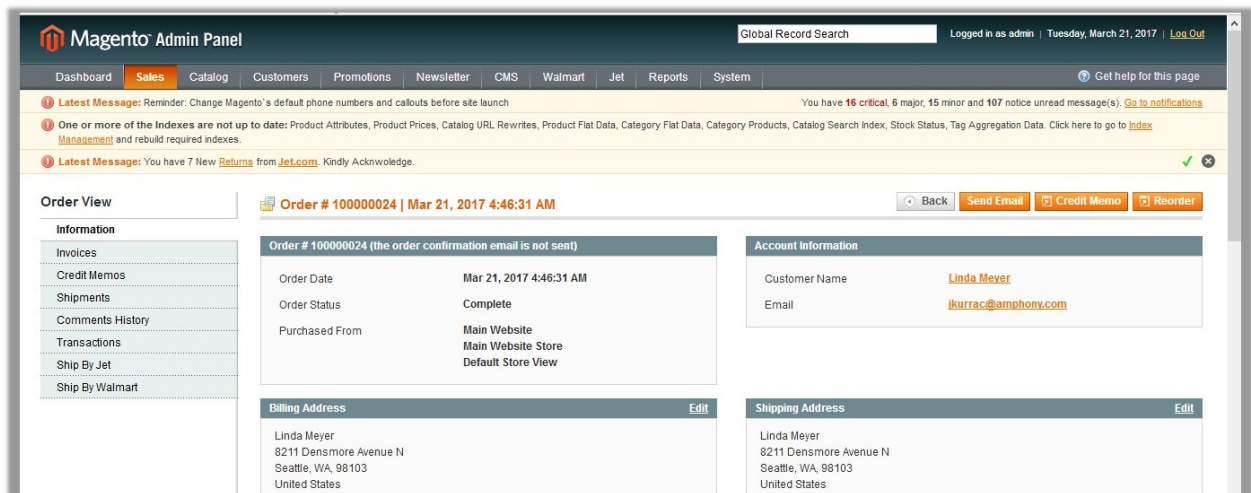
Magento Admin Panel

Global Record Search

Logged in as admin | Tuesday, March 21, 2017 | Log Out

Dashboard Sales Catalog Customers Promotions Newsletter CMS Walmart Jet Reports System

Get help for this page

Latest Message: Reminder: Change Magento's default phone numbers and callouts before site launch

You have 16 critical, 6 major, 15 minor and 107 notice unread message(s). Go to notifications

One or more of the Indexes are not up to date: Product Attributes, Product Prices, Catalog URL Rewrites, Product Flat Data, Category Flat Data, Category Products, Catalog Search Index, Stock Status, Tag Aggregation Data. Click here to go to Index Management and rebuild required indexes.

Latest Message: You have 7 New Returns from Jet.com. Kindly Acknowledge.

Order View

Information
Invoices
Credit Memos
Shipments
Comments History
Transactions
Ship By Jet
Ship By Walmart

Order # 100000024 | Mar 21, 2017 4:46:31 AM

Back Send Email Credit Memo Reorder

Order # 100000024 (the order confirmation email is not sent)

Order Date Mar 21, 2017 4:46:31 AM
Order Status Complete
Purchased From Main Website
Main Website Store
Default Store View

Account Information

Customer Name Linda Meyer
Email jkurrac@amphony.com

Billing Address Edit

Linda Meyer
8211 Densmore Avenue N
Seattle, WA, 98103
United States

Shipping Address Edit

Linda Meyer
8211 Densmore Avenue N
Seattle, WA, 98103
United States